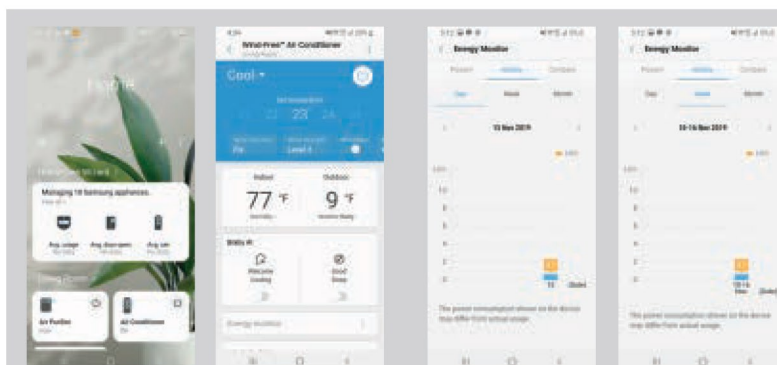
Managing 10 Samsung appliances.

Avg. usage

Avg. dust

Avg. air

Air Purifier

Air Conditioner

WindFree™ Air Conditioner

Cool

23

Indoor

77 °F

Outdoor

9 °F

Bixby AI

Welcome Cooling

Good Sleep

Energy Monitor

Energy Monitor

Power

Usage

Compare

Day

Week

Month

10 Nov 2019

The power consumption shown on the device may differ from actual usage.

Energy Monitor

Power

Usage

Compare

Day

Week

Month

10-16 Nov 2019

The power consumption shown on the device may differ from actual usage.